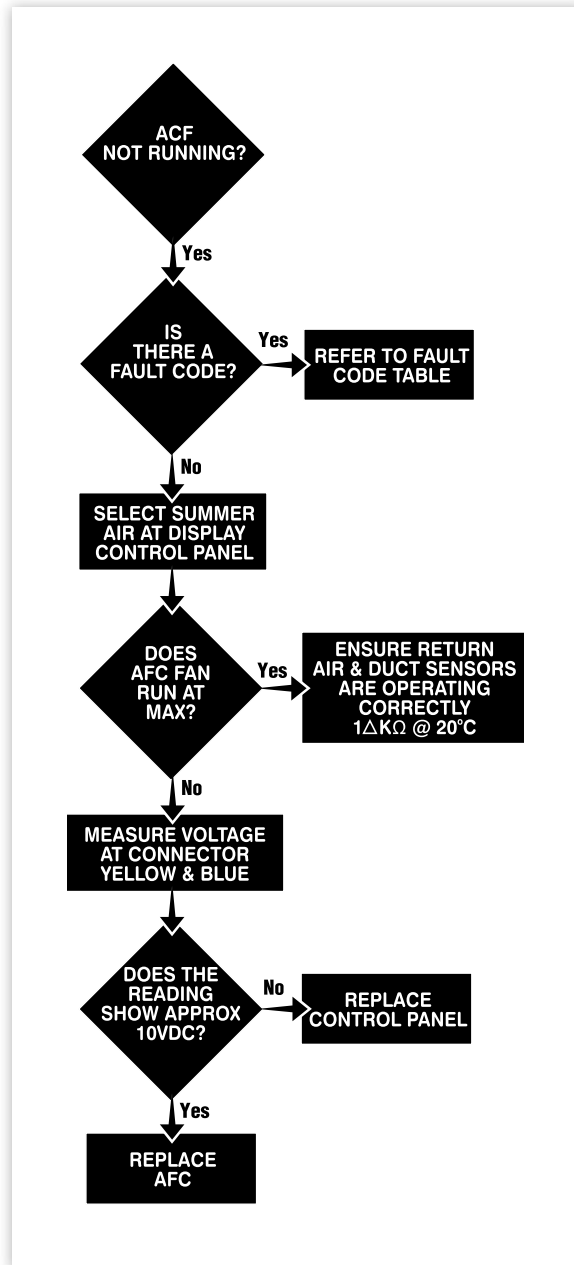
ACF NOT RUNNING?

Yes

IS THERE A FAULT CODE?

Yes

REFER TO FAULT CODE TABLE

No

SELECT SUMMER AIR AT DISPLAY CONTROL PANEL

DOES AFC FAN RUN AT MAX?

Yes

ENSURE RETURN AIR & DUCT SENSORS ARE OPERATING CORRECTLY 1△KΩ @ 20°C

No

MEASURE VOLTAGE AT CONNECTOR YELLOW & BLUE

DOES THE READING SHOW APPROX 10VDC?

No

REPLACE CONTROL PANEL

Yes

REPLACE AFC